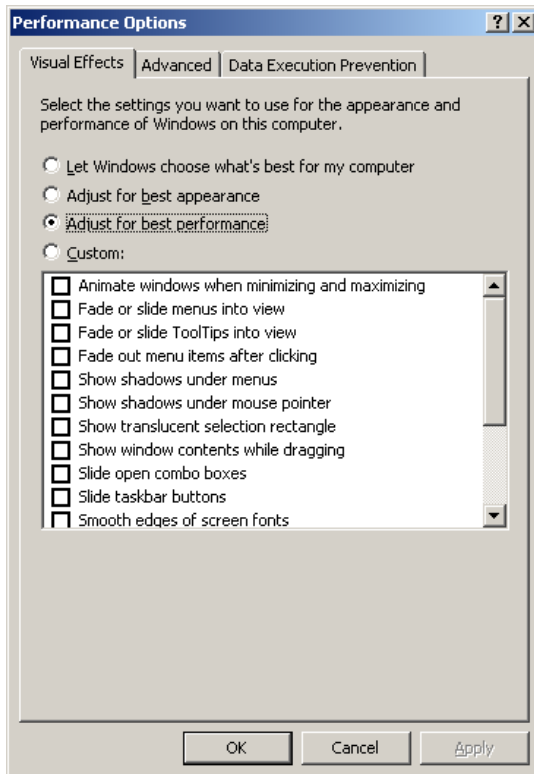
Performance Options

?

X

Visual Effects

Advanced

Data Execution Prevention

Select the settings you want to use for the appearance and performance of Windows on this computer.

Let Windows choose what's best for my computer

Adjust for best appearance

Adjust for best performance

Custom:

Animate windows when minimizing and maximizing

Fade or slide menus into view

Fade or slide ToolTips into view

Fade out menu items after clicking

Show shadows under menus

Show shadows under mouse pointer

Show translucent selection rectangle

Show window contents while dragging

Slide open combo boxes

Slide taskbar buttons

Smooth edges of screen fonts

OK

Cancel

Apply